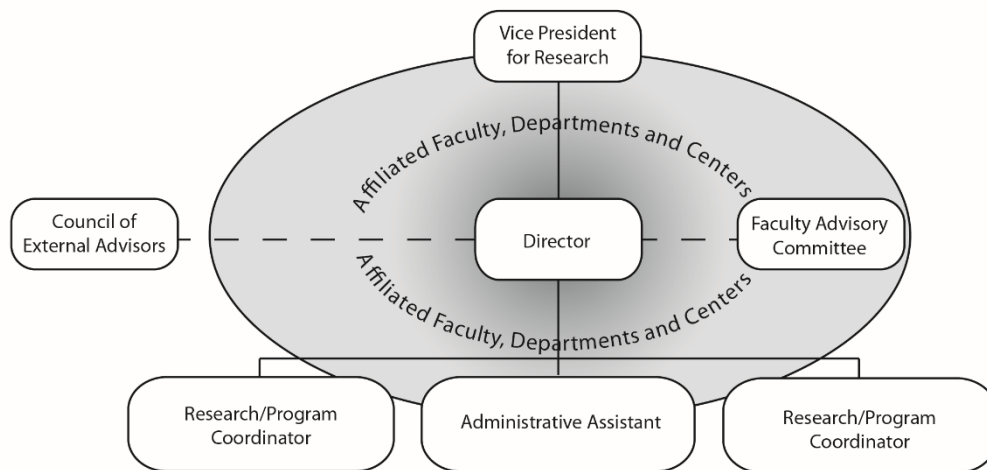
Vice President for Research

Affiliated Faculty, Departments and Centers

Council of External Advisors

Director

Faculty Advisory Committee

Affiliated Faculty, Departments and Centers

Research/Program Coordinator

Administrative Assistant

Research/Program Coordinator